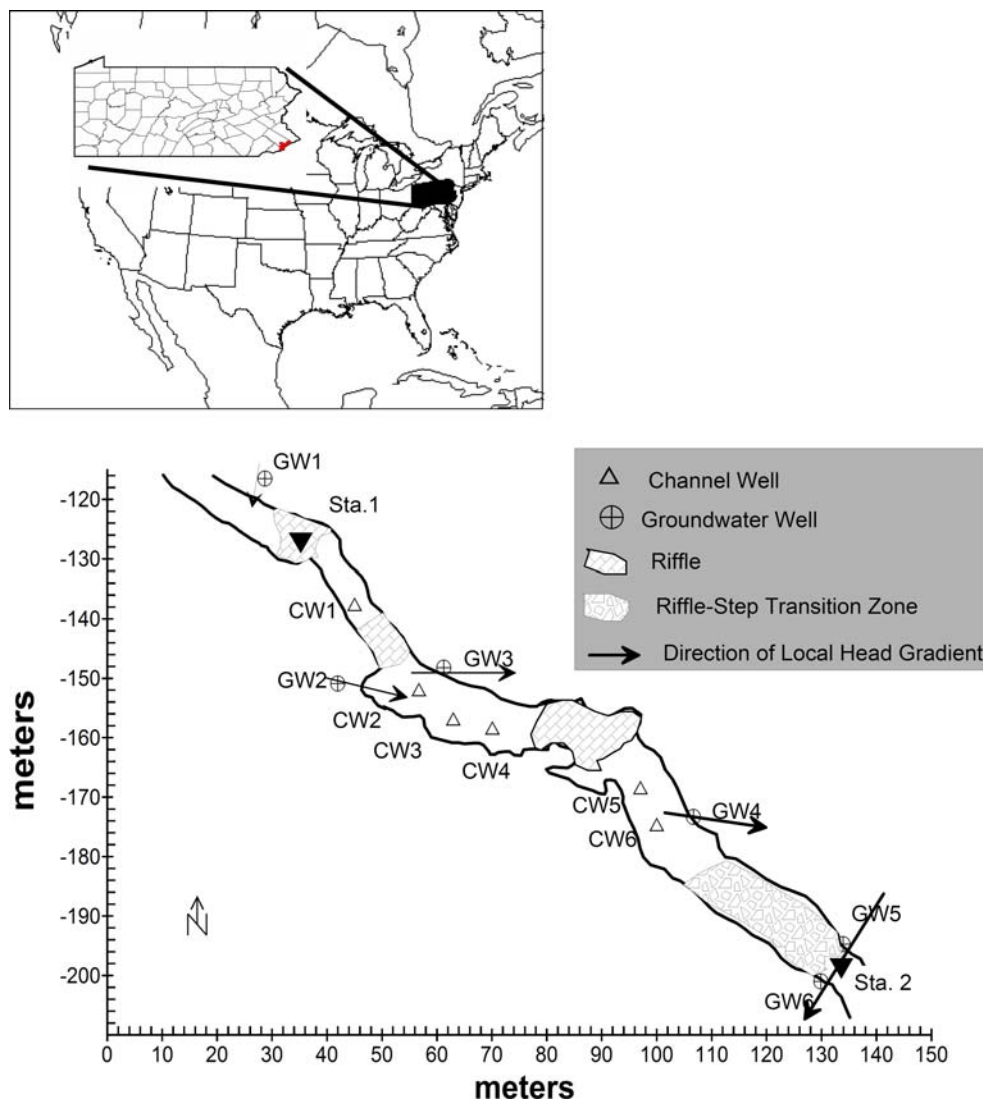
Channel Well
Groundwater Well
Riffle
Riffle-Step Transition Zone
Direction of Local Head Gradient

GW1
Sta.1
CW1
GW3
GW2
CW2
CW3
CW4
CW5
CW6
GW4
GW5
Sta. 2
GW6
N

meters
-120
-130
-140
-150
-160
-170
-180
-190
-200

0 10 20 30 40 50 60 70 80 90 100 110 120 130 140 150
meters